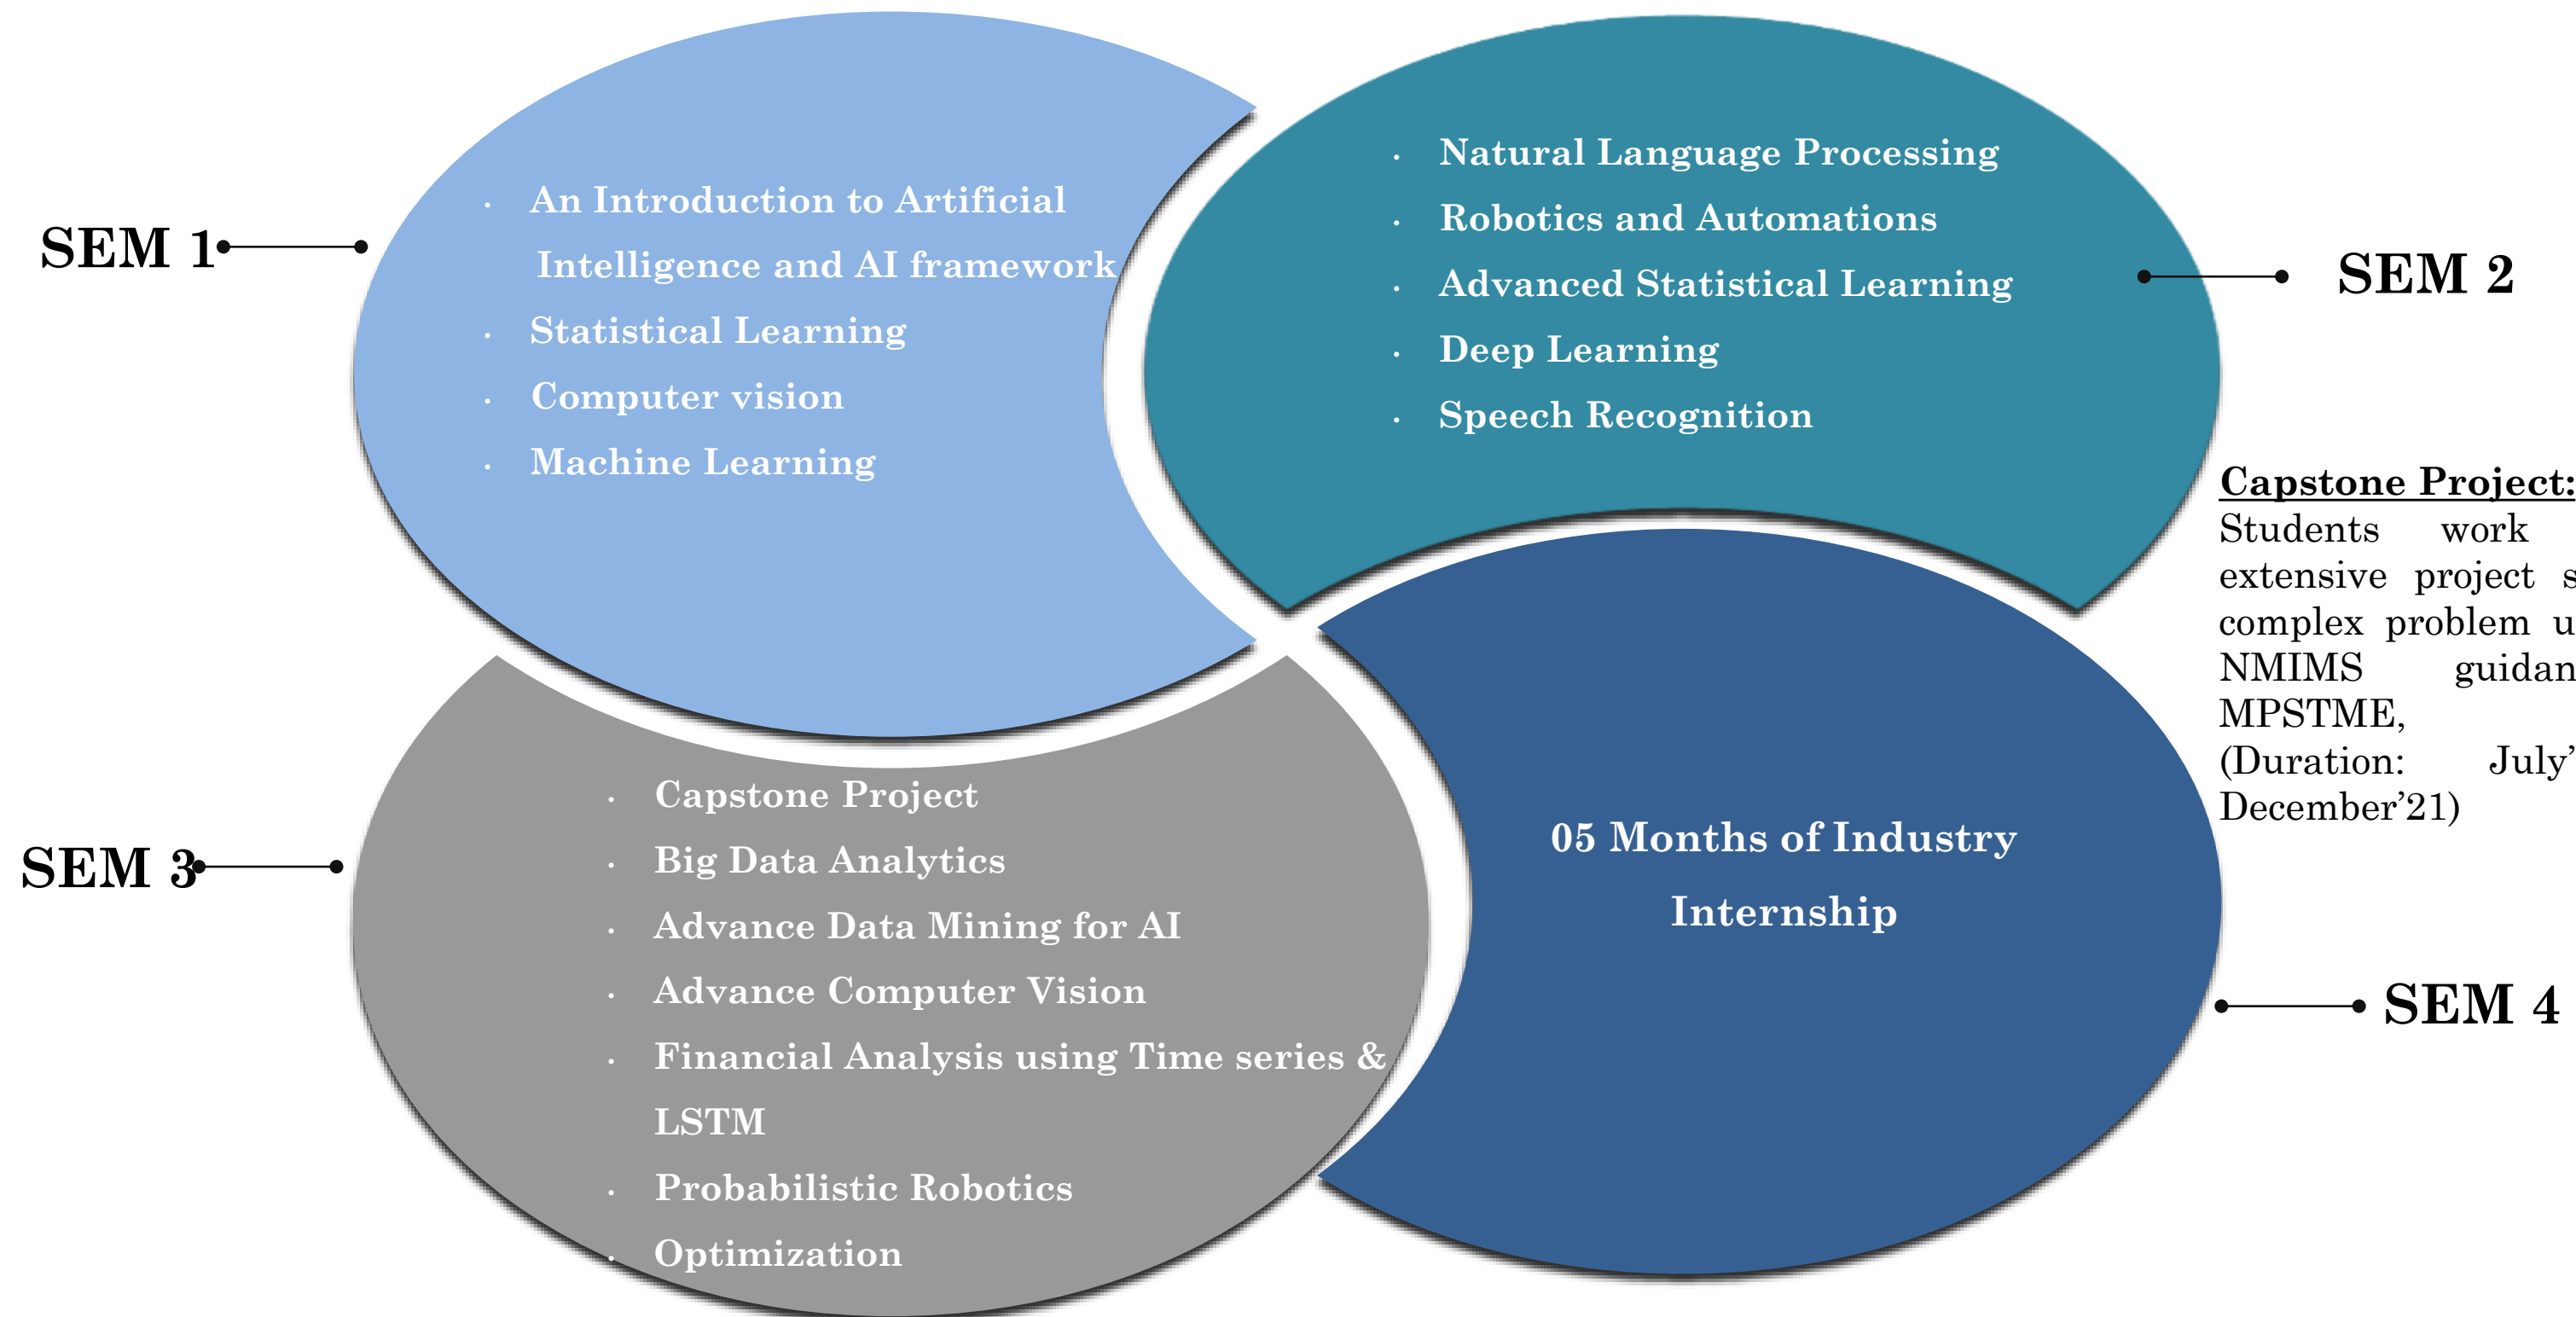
SEM 1

- An Introduction to Artificial Intelligence and AI framework
- Statistical Learning
- Computer vision
- Machine Learning

- Natural Language Processing
- Robotics and Automations
- Advanced Statistical Learning
- Deep Learning
- Speech Recognition

SEM 2

Capstone Project: Students work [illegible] extensive project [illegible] complex problem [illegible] NMIMS guidan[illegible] MPSTME, (Duration: July'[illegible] December'21)

SEM 3

- Capstone Project
- Big Data Analytics
- Advance Data Mining for AI
- Advance Computer Vision
- Financial Analysis using Time series & LSTM
- Probabilistic Robotics
- Optimization

05 Months of Industry Internship

SEM 4